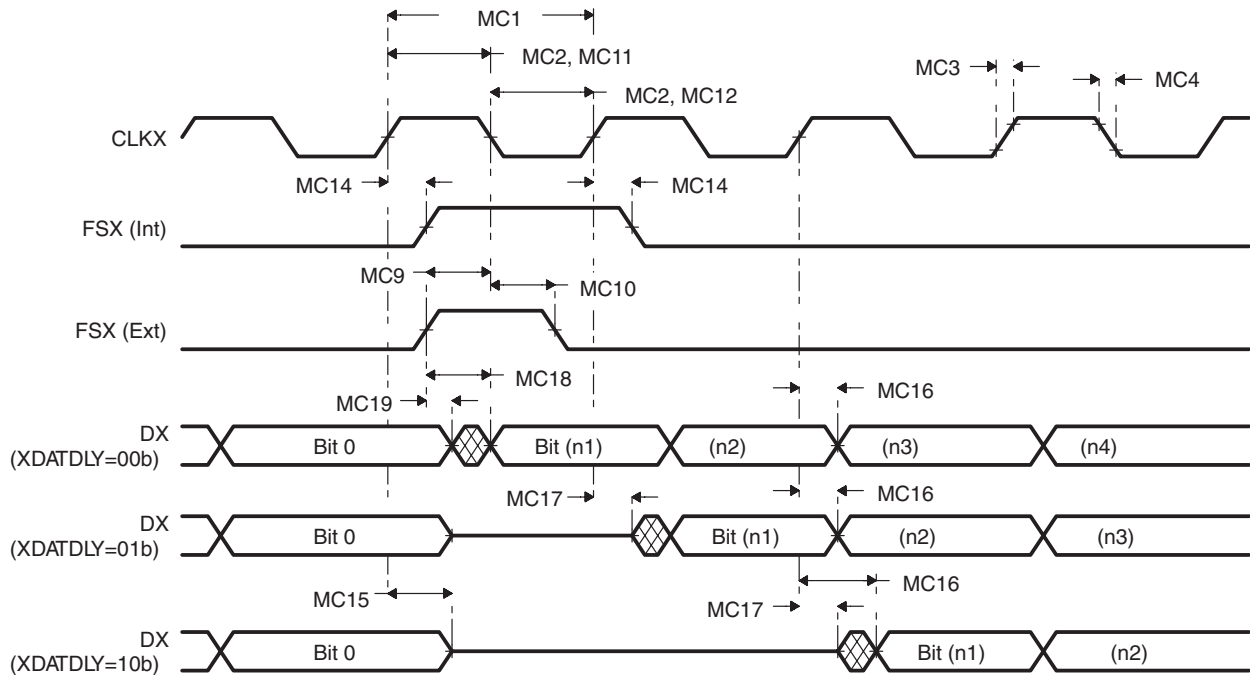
MC1
MC2, MC11
MC2, MC12
MC3
MC4
CLKX
MC14
MC14
FSX (Int)
MC9
MC10
FSX (Ext)
MC18
MC19
MC16
DX
(XDATDLY=00b)
Bit 0
Bit (n1)
(n2)
(n3)
(n4)
MC17
MC16
DX
(XDATDLY=01b)
Bit 0
Bit (n1)
(n2)
(n3)
MC16
MC15
MC17
DX
(XDATDLY=10b)
Bit 0
Bit (n1)
(n2)